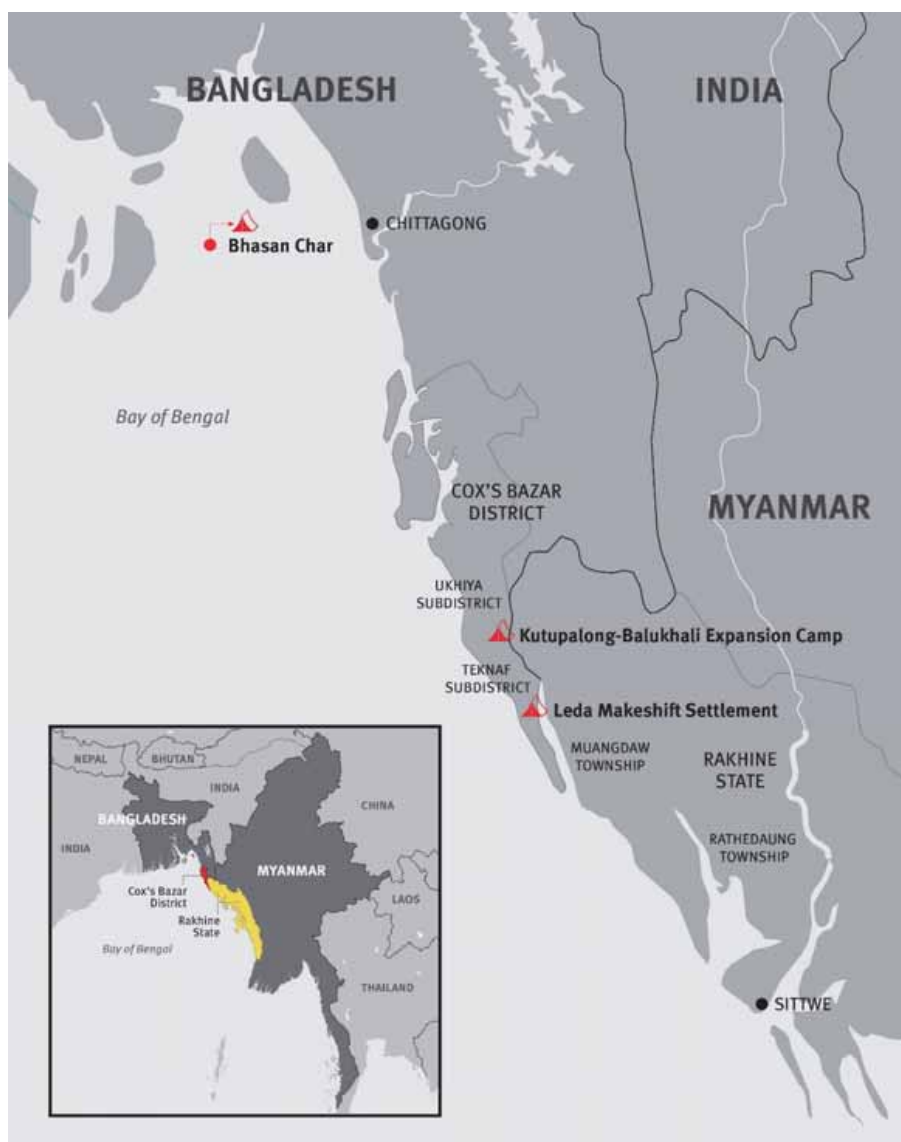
BANGLADESH

INDIA

CHITTAGONG

Bhasan Char

Bay of Bengal

COX'S BAZAR DISTRICT

MYANMAR

UKHIYA SUBDISTRICT

Kutupalong-Balukhali Expansion Camp

TEKNAF SUBDISTRICT

Leda Makeshift Settlement

MUANGDAW TOWNSHIP

RAKHINE STATE

RATHEDAUNG TOWNSHIP

SITTWE

NEPAL

BHUTAN

INDIA

CHINA

BANGLADESH

INDIA

MYANMAR

Cox's Bazar District

Rakhine State

LAOS

Bay of Bengal

THAILAND